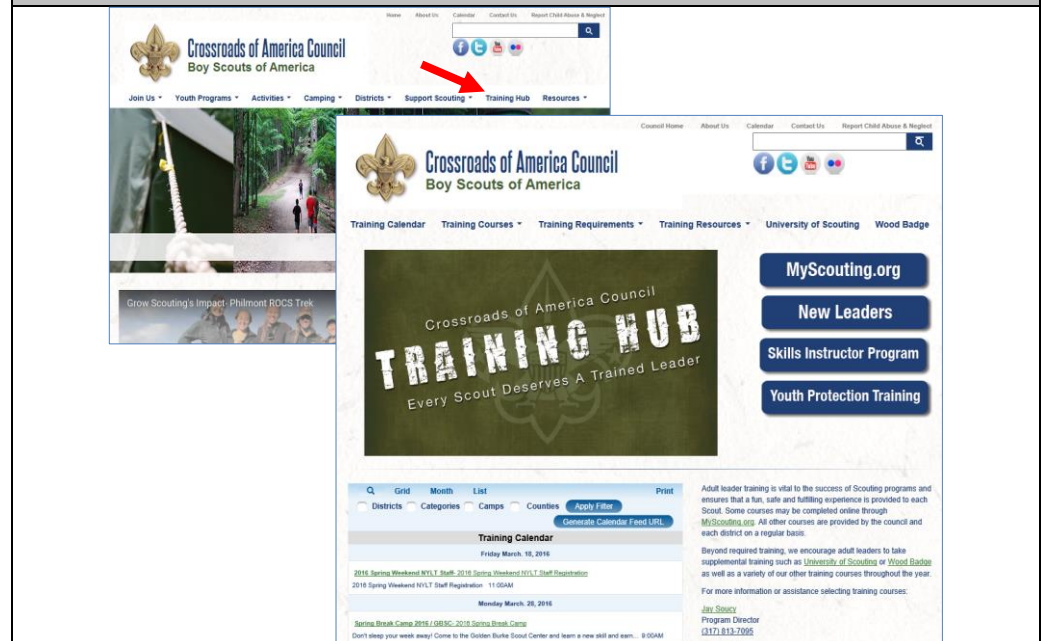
Home About Us Calendar Contact Us Report Child Abuse & Neglect

Crossroads of America Council
Boy Scouts of America

Join Us Youth Programs Activities Camping Districts Support Scouting Training Hub Resources

Grow Scouting's Impact - Philmont ROCS Trek

Council Home About Us Calendar Contact Us Report Child Abuse & Neglect

Crossroads of America Council
Boy Scouts of America

Training Calendar Training Courses Training Requirements Training Resources University of Scouting Wood Badge

Crossroads of America Council
TRAINING HUB
Every Scout Deserves A Trained Leader

MyScouting.org
New Leaders
Skills Instructor Program
Youth Protection Training

Grid Month List Print
Districts Categories Camps Counties Apply Filter
Generate Calendar Feed URL
Training Calendar
Friday March, 18, 2016
2016 Spring Weekend NYLT Staff- 2016 Spring Weekend NYLT Staff Registration
2016 Spring Weekend NYLT Staff Registration 11:00AM
Monday March, 28, 2016
Spring Break Camp 2016 / GBSC- 2016 Spring Break Camp
Don't sleep your week away! Come to the Golden Burke Scout Center and learn a new skill and earn... 9:00AM

Adult leader training is vital to the success of Scouting programs and ensures that a fun, safe and fulfilling experience is provided to each Scout. Some courses may be completed online through MyScouting.org. All other courses are provided by the council and each district on a regular basis.

Beyond required training, we encourage adult leaders to take supplemental training such as University of Scouting or Wood Badge as well as a variety of our other training courses throughout the year.

For more information or assistance selecting training courses:

Jay Soucy
Program Director
(317) 813-7095